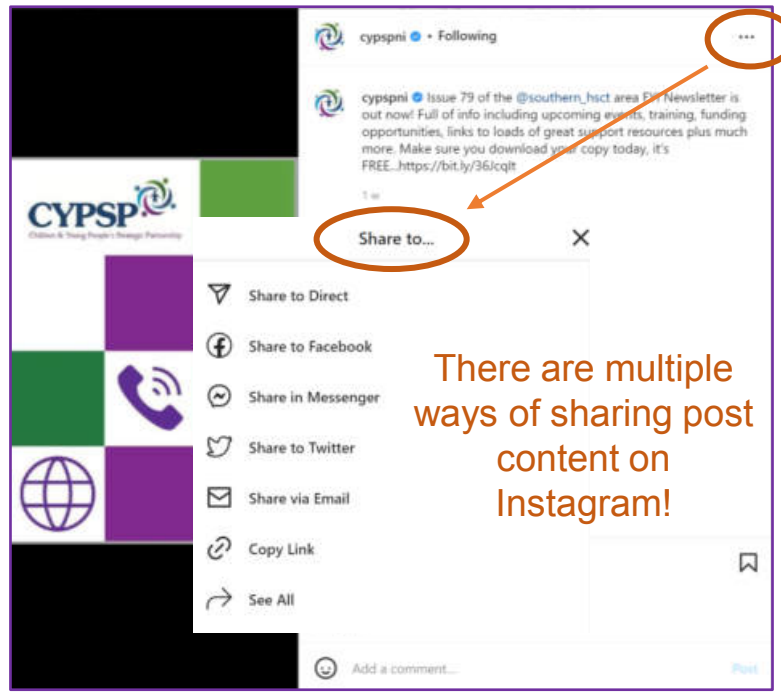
cypspni • Following

...

cypspni Issue 79 of the @southern_hsct area FYI Newsletter is out now! Full of info including upcoming events, training, funding opportunities, links to loads of great support resources plus much more. Make sure you download your copy today, it's FREE...https://bit.ly/36Jcqlt

1 w

CYPSP
Children & Young People's Strategic Partnership

Share to...

Share to Direct

Share to Facebook

Share in Messenger

Share to Twitter

Share via Email

Copy Link

See All

There are multiple ways of sharing post content on Instagram!

Add a comment...

Post